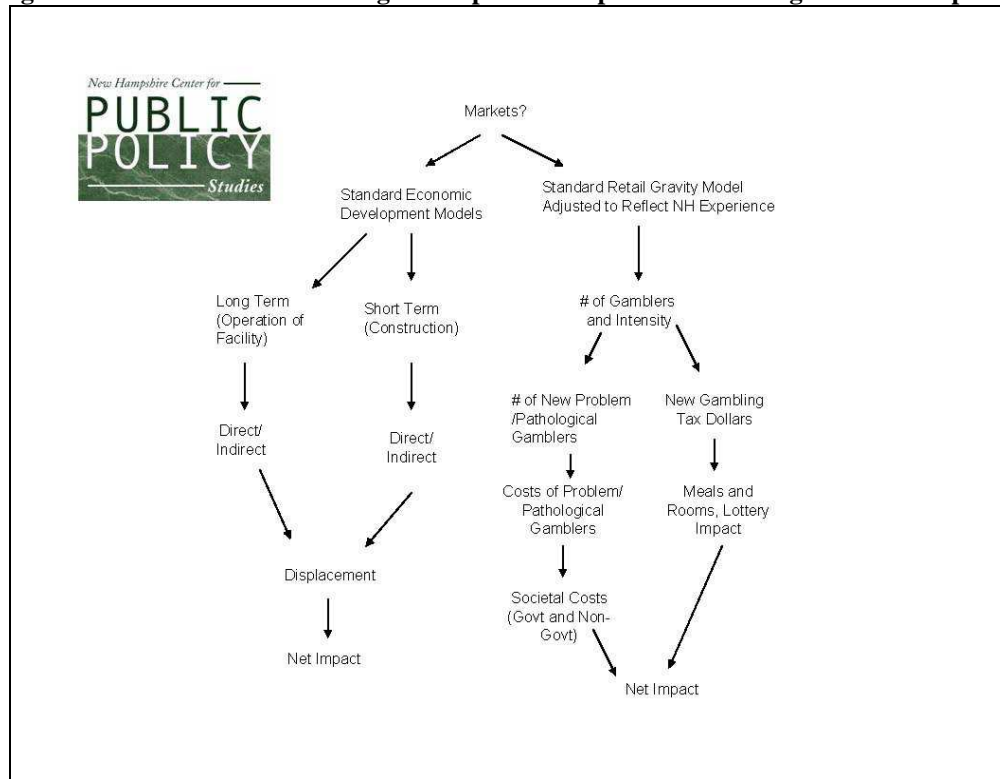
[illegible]

New Hampshire Center for PUBLIC POLICY Studies

Markets?

Standard Economic Development Models

Standard Retail Gravity Model Adjusted to Reflect NH Experience

Long Term (Operation of Facility)

Short Term (Construction)

# of Gamblers and Intensity

Direct/ Indirect

Direct/ Indirect

# of New Problem /Pathological Gamblers

New Gambling Tax Dollars

Costs of Problem/ Pathological Gamblers

Meals and Rooms, Lottery Impact

Displacement

Societal Costs (Govt and Non-Govt)

Net Impact

Net Impact